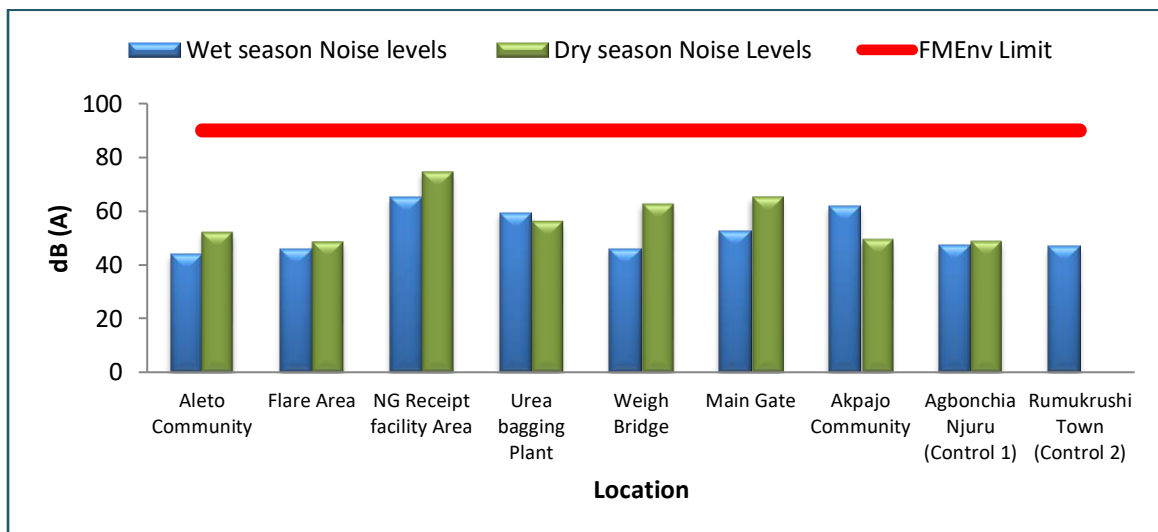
Wet season Noise levels
Dry season Noise Levels
FMEnv Limit

100
80
60
40
20
0

dB (A)

Aleto Community
Flare Area
NG Receipt facility Area
Urea bagging Plant
Weigh Bridge
Main Gate
Akpajo Community
Agbonchia Njuru (Control 1)
Rumukrushi Town (Control 2)

Location